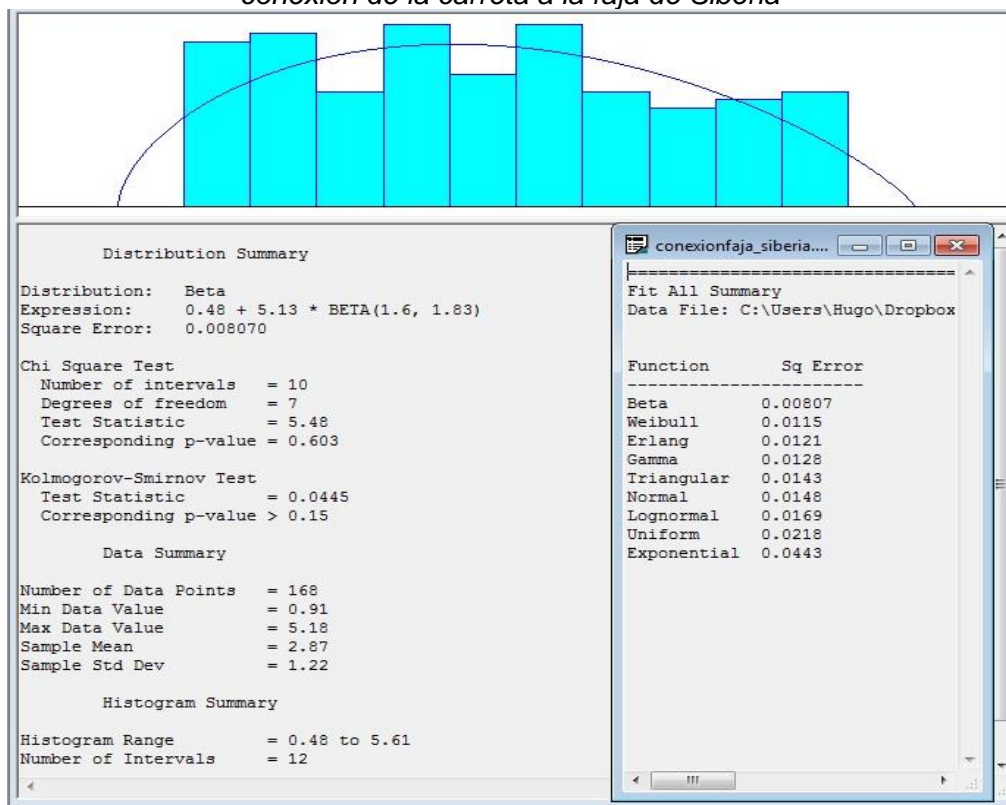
conexión de la carreta a la faja de Siberia

Distribution Summary

Distribution: Beta
Expression: 0.48 + 5.13 * BETA(1.6, 1.83)
Square Error: 0.008070

Chi Square Test
Number of intervals = 10
Degrees of freedom = 7
Test Statistic = 5.48
Corresponding p-value = 0.603

Kolmogorov-Smirnov Test
Test Statistic = 0.0445
Corresponding p-value > 0.15

Data Summary

Number of Data Points = 168
Min Data Value = 0.91
Max Data Value = 5.18
Sample Mean = 2.87
Sample Std Dev = 1.22

Histogram Summary

Histogram Range = 0.48 to 5.61
Number of Intervals = 12

conexionfaja_siberia....

Fit All Summary
Data File: C:\Users\Hugo\Dropbox

| Function | Sq Error |
|---|---|
| Beta | 0.00807 |
| Weibull | 0.0115 |
| Erlang | 0.0121 |
| Gamma | 0.0128 |
| Triangular | 0.0143 |
| Normal | 0.0148 |
| Lognormal | 0.0169 |
| Uniform | 0.0218 |
| Exponential | 0.0443 |